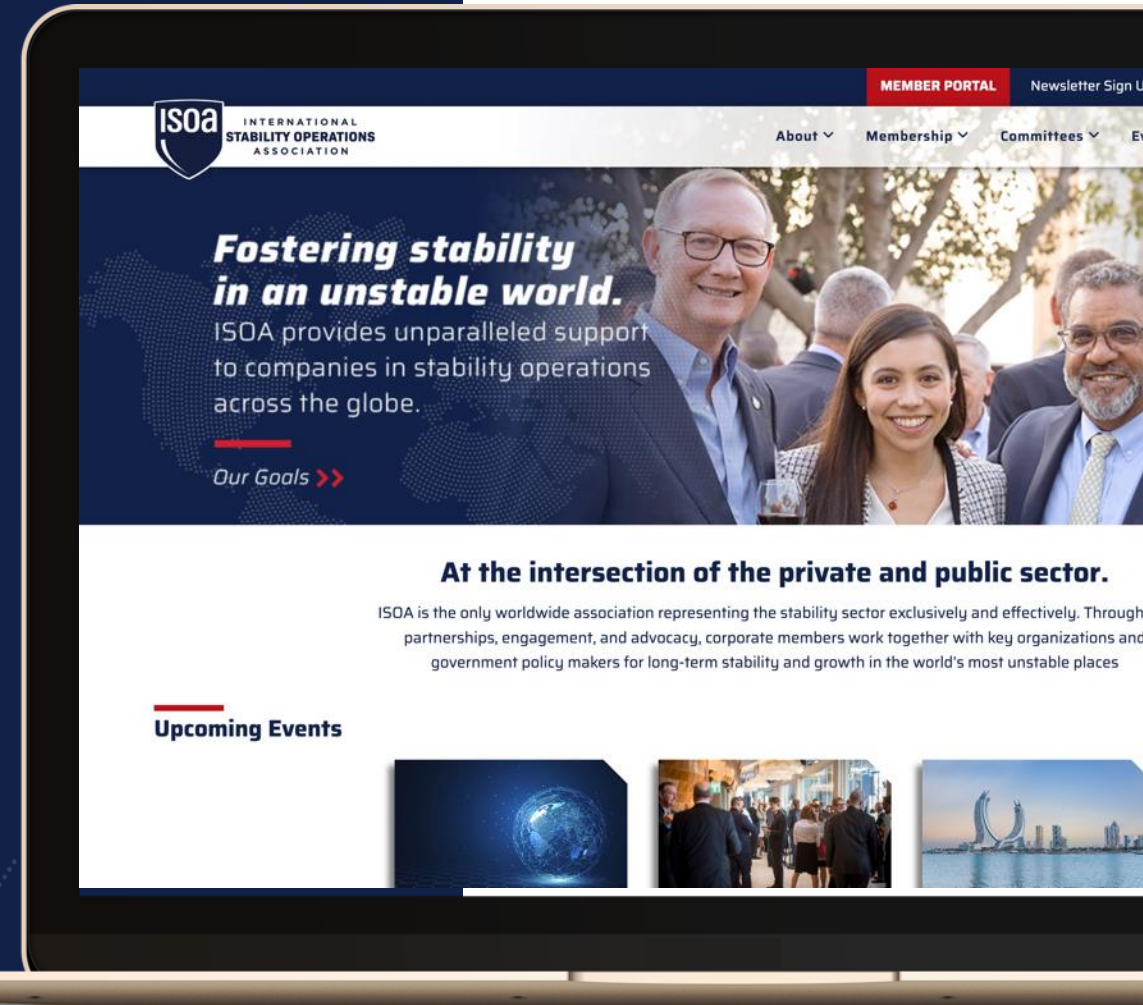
MEMBER PORTAL Newsletter Sign U

ISOA INTERNATIONAL STABILITY OPERATIONS ASSOCIATION

About Membership Committees E

Fostering stability in an unstable world.

ISOA provides unparalleled support to companies in stability operations across the globe.

Our Goals >>

At the intersection of the private and public sector.

ISOA is the only worldwide association representing the stability sector exclusively and effectively. Through partnerships, engagement, and advocacy, corporate members work together with key organizations and government policy makers for long-term stability and growth in the world's most unstable places

Upcoming Events